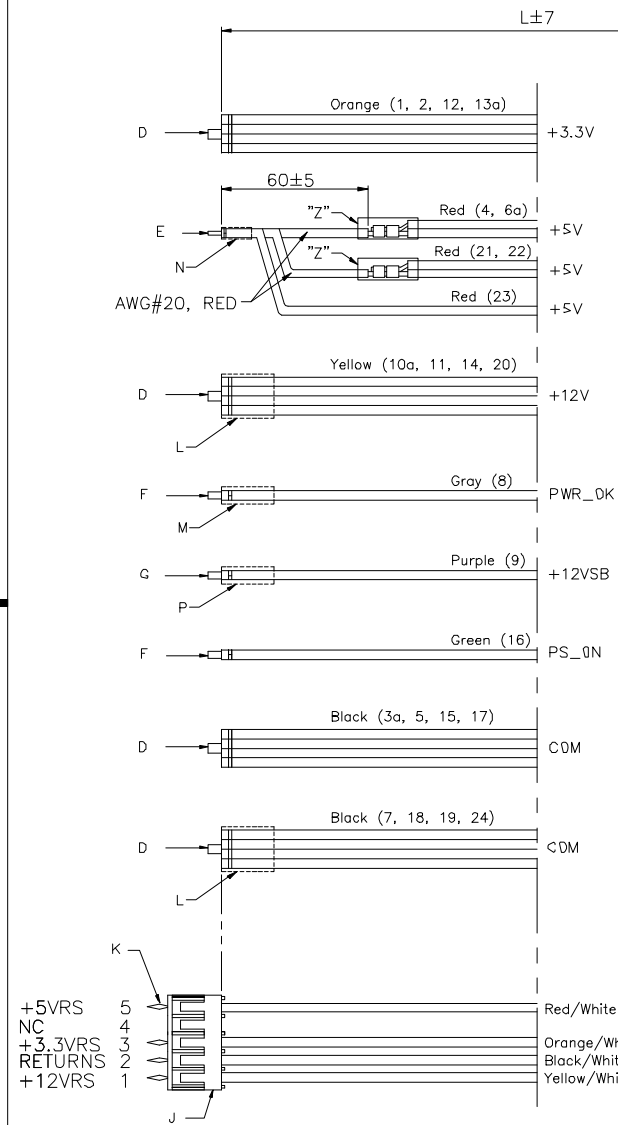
L±7

D

Orange (1, 2, 12, 13a)

+3.3V

60±5

"Z"

Red (4, 6a)

E

+5V

"Z"

Red (21, 22)

N

+5V

AWG#20, RED

Red (23)

+5V

Yellow (10a, 11, 14, 20)

D

+12V

L

Gray (8)

F

PWR_OK

M

Purple (9)

G

+12VSB

P

Green (16)

F

PS_ON

Black (3a, 5, 15, 17)

D

COM

Black (7, 18, 19, 24)

D

COM

L

K

+5VRS 5

NC 4

+3.3VRS 3

RETURNS 2

+12VRS 1

J

Red/White

Orange/Wh

Black/Whit

Yellow/Whi